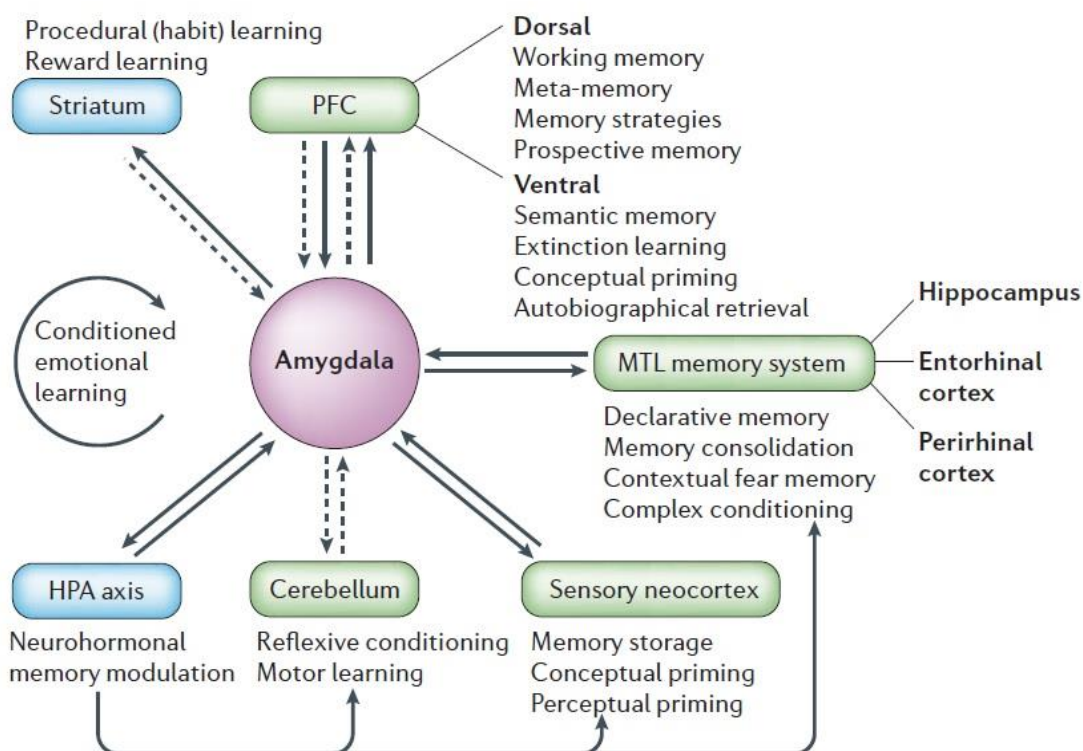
Procedural (habit) learning
Reward learning

Striatum

PFC

Dorsal
Working memory
Meta-memory
Memory strategies
Prospective memory

Ventral
Semantic memory
Extinction learning
Conceptual priming
Autobiographical retrieval

Conditioned emotional learning

Amygdala

MTL memory system

Hippocampus
Entorhinal cortex
Perirhinal cortex

Declarative memory
Memory consolidation
Contextual fear memory
Complex conditioning

HPA axis
Neurohormonal memory modulation

Cerebellum
Reflexive conditioning
Motor learning

Sensory neocortex
Memory storage
Conceptual priming
Perceptual priming